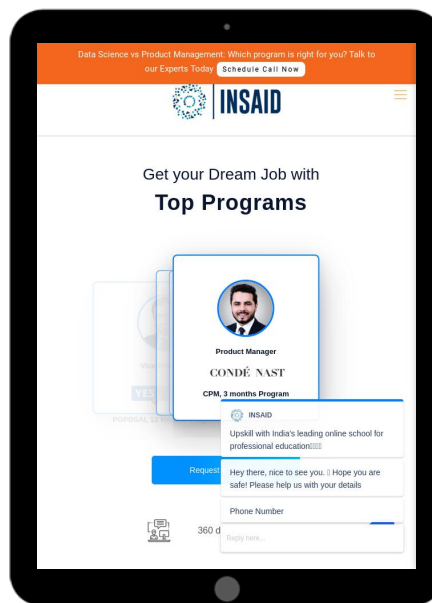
Data Science vs Product Management: Which program is right for you? Talk to our Experts Today. Schedule Call Now

INSAID

Get your Dream Job with

Top Programs

Vice

YES

POPOGAL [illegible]

Product Manager

CONDÉ NAST

CPM, 3 months Program

Request

360 d

INSAID

Upskill with India's leading online school for professional education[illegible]

Hey there, nice to see you. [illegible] Hope you are safe! Please help us with your details

Phone Number

Reply here...